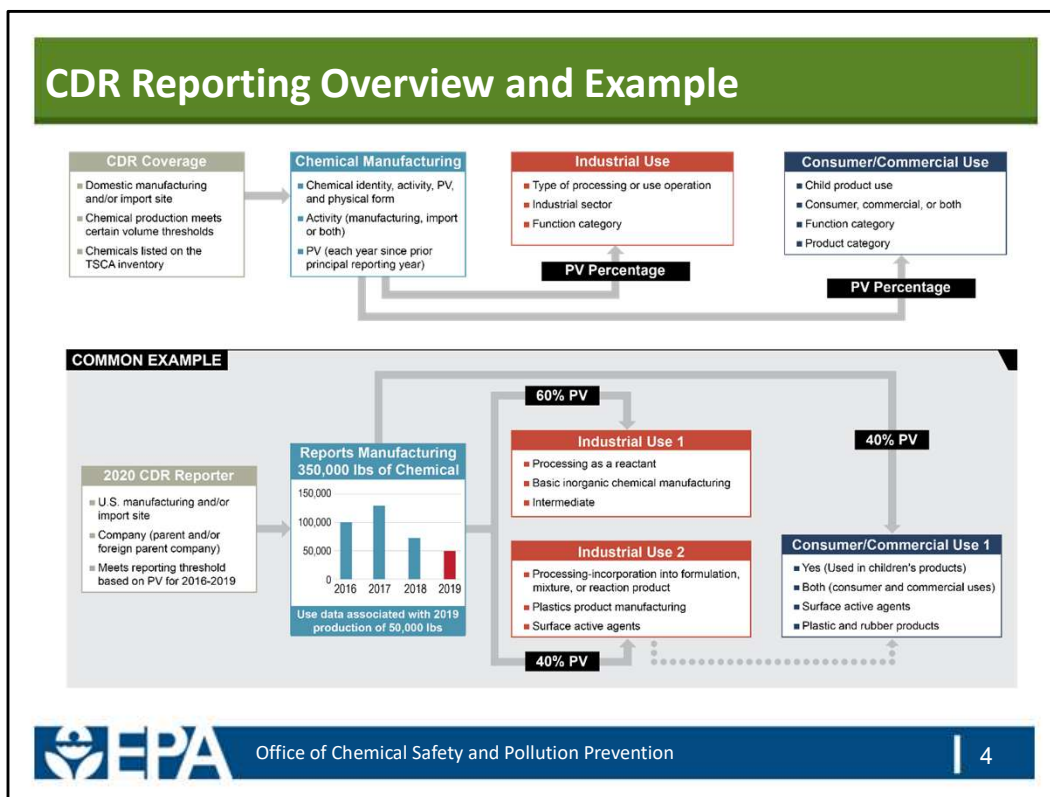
CDR Reporting Overview and Example

CDR Coverage
- Domestic manufacturing and/or import site
- Chemical production meets certain volume thresholds
- Chemicals listed on the TSCA inventory

Chemical Manufacturing
- Chemical identity, activity, PV, and physical form
- Activity (manufacturing, import or both)
- PV (each year since prior principal reporting year)

Industrial Use
- Type of processing or use operation
- Industrial sector
- Function category

PV Percentage

Consumer/Commercial Use
- Child product use
- Consumer, commercial, or both
- Function category
- Product category

PV Percentage

COMMON EXAMPLE

2020 CDR Reporter
- U.S. manufacturing and/or import site
- Company (parent and/or foreign parent company)
- Meets reporting threshold based on PV for 2016-2019

Reports Manufacturing 350,000 lbs of Chemical

150,000
100,000
50,000
0
2016 2017 2018 2019

Use data associated with 2019 production of 50,000 lbs

60% PV

Industrial Use 1
- Processing as a reactant
- Basic inorganic chemical manufacturing
- Intermediate

Industrial Use 2
- Processing-incorporation into formulation, mixture, or reaction product
- Plastics product manufacturing
- Surface active agents

40% PV

40% PV

Consumer/Commercial Use 1
- Yes (Used in children's products)
- Both (consumer and commercial uses)
- Surface active agents
- Plastic and rubber products

EPA

Office of Chemical Safety and Pollution Prevention

4